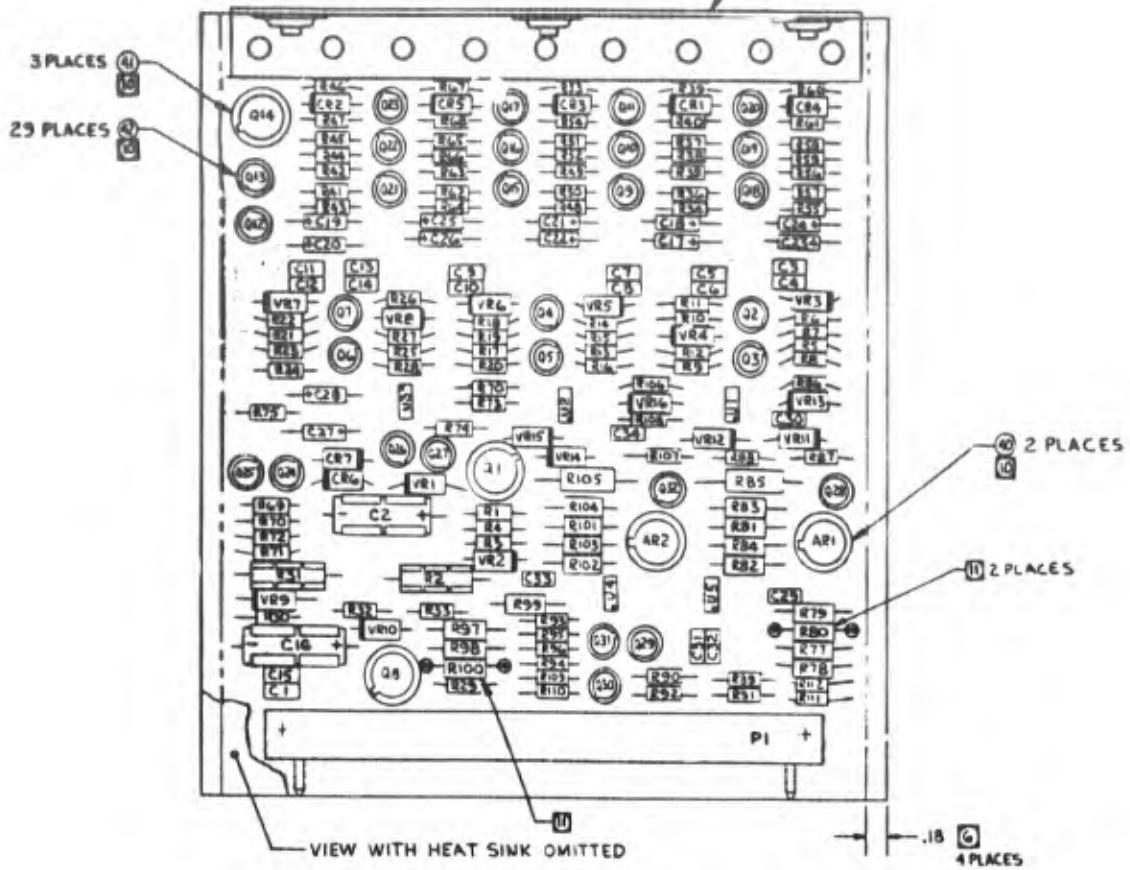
3 PLACES 41
10

29 PLACES 42
10

Q14 R46 CR2 R47 Q25 R67 CR5 R68 Q17 R37 CR3 R36 Q11 R39 CR1 R40 Q23 R60 CR4 R61
R45 R44 R43 Q22 R65 R66 R63 Q16 R31 R32 R33 Q10 R41 R38 R42 Q19 R58 R59 R56
Q13 R41 R43 Q21 R62 R64 Q15 R35 R34 Q9 R30 R31 Q18 R57 R55
Q12 C19 C20 C25 C26 C21 C22 C18 C17 C23 C24

C11 C12 C13 C14 C9 C10 C7 C8 C5 C6 C3 C4
VR7 R23 R21 R22 R24 Q7 Q6 R26 VR8 R27 R25 R28 VR6 R18 R19 R17 R20 Q4 Q5 VR5 R14 R13 R15 R16 R11 R10 VR4 R12 R9 Q2 Q3 VR3 R6 R7 R5 R8

C28 R70 R73 R106 VR16 R108 R86 VR13
R75 C27 R74 C34 C32
Q26 Q27 VR15 VR12 VR11
Q35 Q24 CR7 CR6 Q1 VR14 R107 R88 R87
VR1 R105 Q32 R85 Q28
R69 R70 R72 R71 C2 R1 R4 R3 VR2 R104 R101 R103 R102 AR2 R83 R81 R84 R82 AR1

40 2 PLACES
10

R31 R2 C33
VR9 R100 R32 R53 R99 C29
C16 VR10 R97 R98 R100 R96 R95 R94 R93 R109 R110 Q31 Q29 C31 C32 R79 R80 R77 R78 R112 R111
C15 C1 Q8 R25 Q30 R90 R92 R52 R51

11 2 PLACES

+ P1 +

11

VIEW WITH HEAT SINK OMITTED

.18 6
4 PLACES